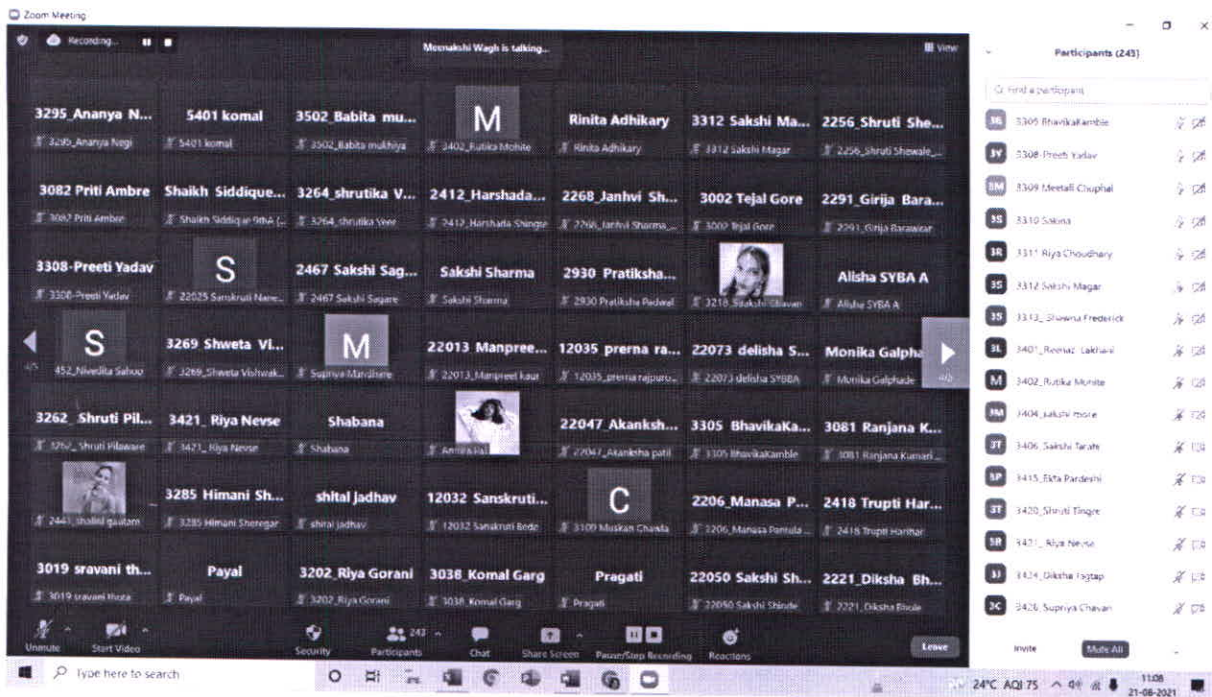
Zoom Meeting

Recording...

Meenakshi Wagh is talking...

View

3295_Ananya N...
3295_Ananya Negi

5401 komal
5401 komal

3502_Babita mu...
3502_Babita mukhiya

M
3402_Rutika Mohite

Rinita Adhikary
Rinita Adhikary

3312 Sakshi Ma...
3312 Sakshi Magar

2256_Shruti She...
2256_Shruti Shewale_...

3082 Priti Ambre
3082 Priti Ambre

Shaikh Siddique...
Shaikh Siddique 9thA (...

3264_shrutika V...
3264_shrutika Vee

2412_Harshada...
2412_Harshada Shingte

2268_Janhvi Sh...
2268_Janhvi Sharma_...

3002 Tejal Gore
3002 Tejal Gore

2291_Girija Bara...
2291_Girija Barawkar

3308-Preeti Yadav
3308-Preeti Yadav

S
22025 Sanskruti Nare...

2467 Sakshi Sag...
2467 Sakshi Sagare

Sakshi Sharma
Sakshi Sharma

2930 Pratiksha...
2930 Pratiksha Padwal

3218 Sakshi Chavan

Alisha SYBA A
Alisha SYBA A

S
452_Nivedita Sahoo

3269 Shweta Vi...
3269_Shweta Vishwak...

M
Supriya Mandhare

22013 Manpree...
22013_Manpreet kaur

12035 prerna ra...
12035_prerna rajpuro...

22073 delisha S...
22073 delisha SYBBA

Monika Galpha...
Monika Galphade

3262_Shruti Pil...
3262_Shruti Pilaware

3421_Riya Nevse
3421_Riya Nevse

Shabana
Shabana

Amina Pal

22047_Akanksh...
22047_Akanksha patil

3305 BhavikaKa...
3305 Bhavikakamble

3081 Ranjana K...
3081 Ranjana Kumari...

2441_shalini gautam

3285 Himani Sh...
3285 Himani Sheregar

shital jadhav
shital jadhav

12032 Sanskruti...
12032 Sanskruti Bede

C
3109 Muskan Chawla

2206_Manasa P...
2206_Manasa Pamula

2418 Trupti Har...
2418 Trupti Harihar

3019 sravani th...
3019 sravani thota

Payal
Payal

3202_Riya Gorani
3202_Riya Gorani

3038_Komal Garg
3038_Komal Garg

Pragati
Pragati

22050 Sakshi Sh...
22050 Sakshi Shinde

2221_Diksha Bh...
2221_Diksha Bhole

Unmute
Start Video
Security
243
Participants
Chat
Share Screen
Pause/Stop Recording
Reactions
Leave

Participants (245)

Find a participant

3305 Bhavikakamble
3308-Preeti Yadav
3309 Meetali Chuphal
3310 Sakina
3311 Riya Choudhary
3312 Sakshi Magar
3313_Shawna Frederick
3401_Reenaz Lakhani
3402_Rutika Mohite
3404_sakshi more
3406_Sakshi Tarate
3415_Ekta Pardeshi
3420_Shruti Tingre
3421_Riya Nevse
3424_Diksha Jagtap
3426_Supriya Chavan

Invite
Mute All

Type here to search

24°C AQI 75
11:08
21-08-2021